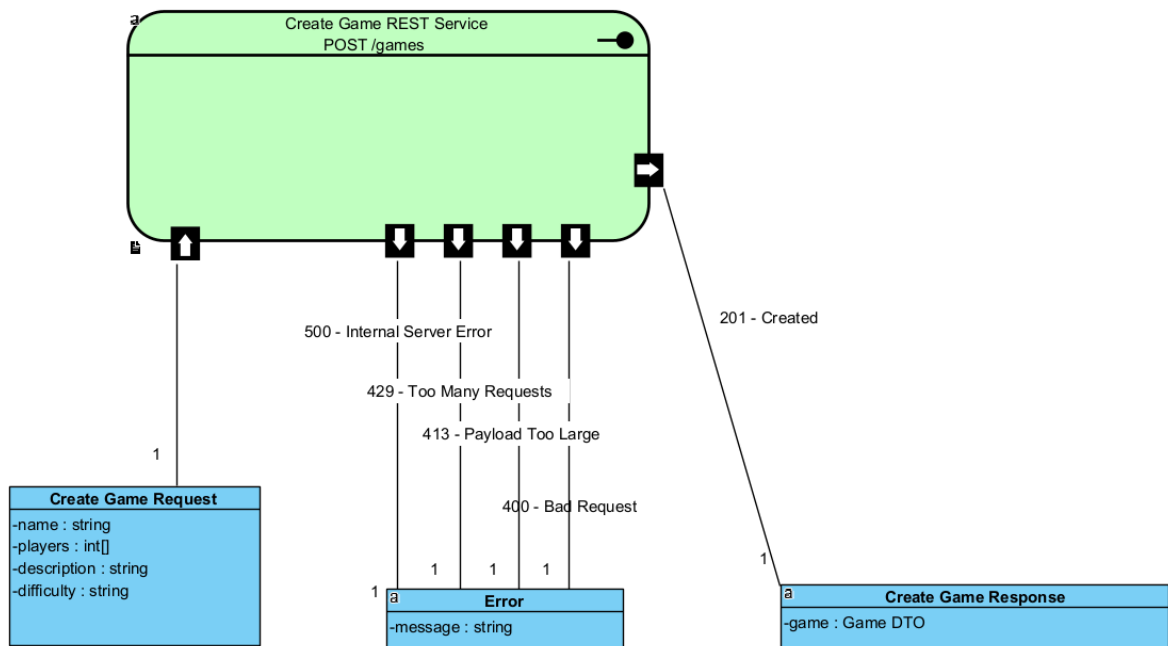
a
Create Game REST Service
POST /games

500 - Internal Server Error

429 - Too Many Requests

413 - Payload Too Large

400 - Bad Request

201 - Created

1

Create Game Request
-name : string
-players : int[]
-description : string
-difficulty : string

1 1 1 1

a Error
-message : string

1

a Create Game Response
-game : Game DTO